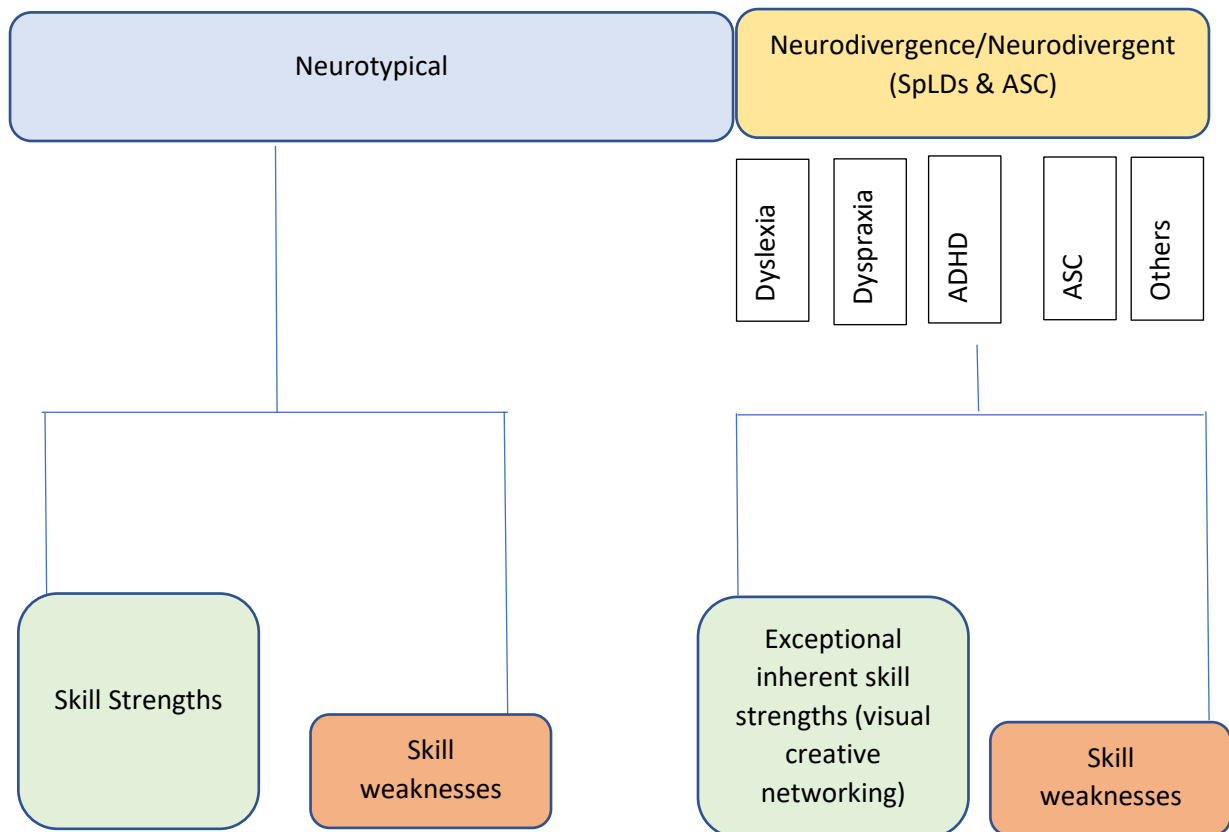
Neurotypical

Neurodivergence/Neurodivergent (SpLDs & ASC)

Dyslexia

Dyspraxia

ADHD

ASC

Others

Skill Strengths

Skill weaknesses

Exceptional inherent skill strengths (visual creative networking)

Skill weaknesses